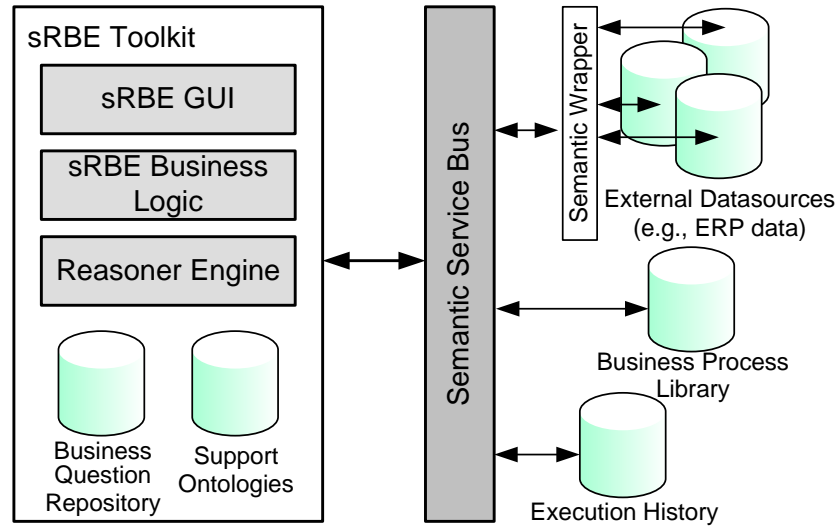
sRBE Toolkit

sRBE GUI

sRBE Business Logic

Reasoner Engine

Business Question Repository

Support Ontologies

Semantic Service Bus

Semantic Wrapper

External Datasources (e.g., ERP data)

Business Process Library

Execution History